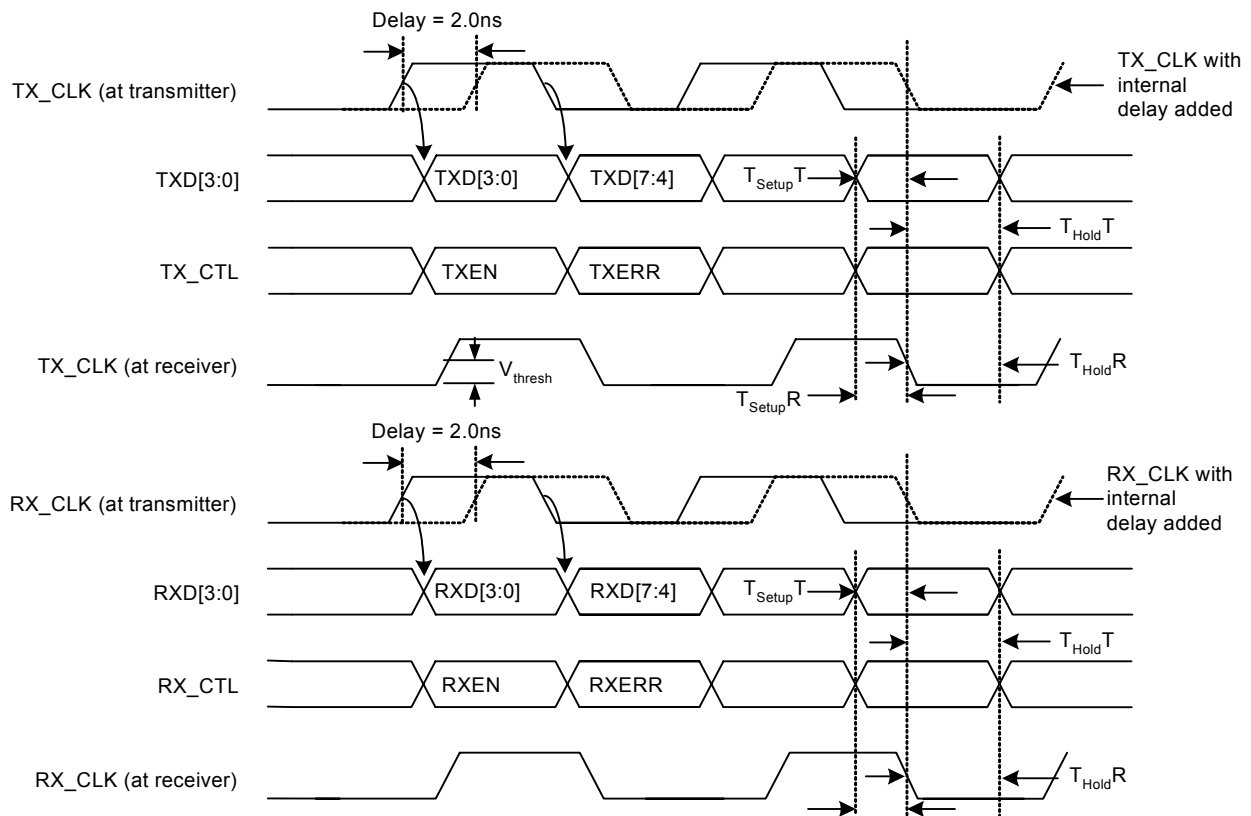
Delay = 2.0ns

TX_CLK (at transmitter)

TX_CLK with internal delay added

TXD[3:0]

TXD[3:0]

TXD[7:4]

$T_{Setup}T$

$T_{Hold}T$

TX_CTL

TXEN

TXERR

TX_CLK (at receiver)

$V_{thresh}$

$T_{Setup}R$

$T_{Hold}R$

Delay = 2.0ns

RX_CLK (at transmitter)

RX_CLK with internal delay added

RXD[3:0]

RXD[3:0]

RXD[7:4]

$T_{Setup}T$

$T_{Hold}T$

RX_CTL

RXEN

RXERR

RX_CLK (at receiver)

$T_{Hold}R$